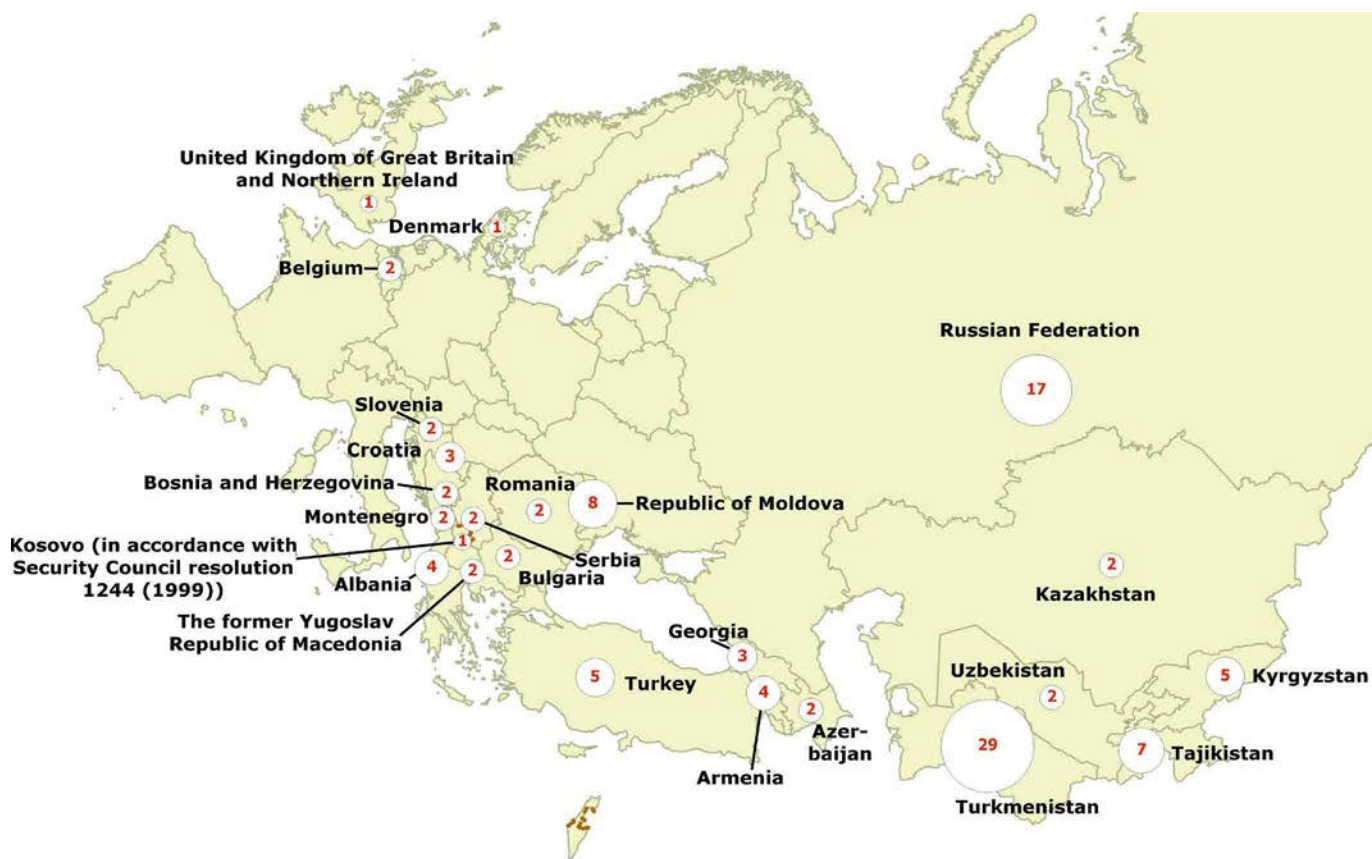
United Kingdom of Great Britain and Northern Ireland
1
Denmark 1
Belgium 2
Russian Federation
17
Slovenia
2
Croatia
3
Bosnia and Herzegovina
2
Romania
2
8 Republic of Moldova
Montenegro 2
2
Kosovo (in accordance with Security Council resolution 1244 (1999))
1
Serbia
2
Albania 4
2
Bulgaria
The former Yugoslav Republic of Macedonia
2
Kazakhstan
Georgia
3
5 Turkey
4
2
Azer-baijan
Armenia
Uzbekistan
2
5 Kyrgyzstan
29
7 Tajikistan
Turkmenistan